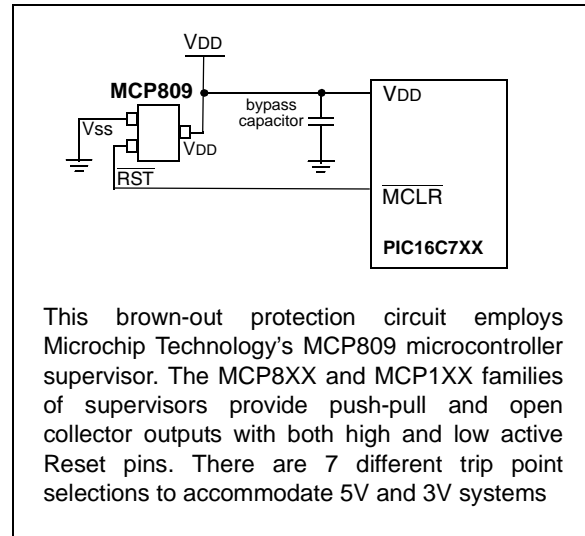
VDD

MCP809

bypass capacitor

VDD

Vss

VDD

RST

$\overline{MCLR}$

PIC16C7XX

This brown-out protection circuit employs Microchip Technology's MCP809 microcontroller supervisor. The MCP8XX and MCP1XX families of supervisors provide push-pull and open collector outputs with both high and low active Reset pins. There are 7 different trip point selections to accommodate 5V and 3V systems